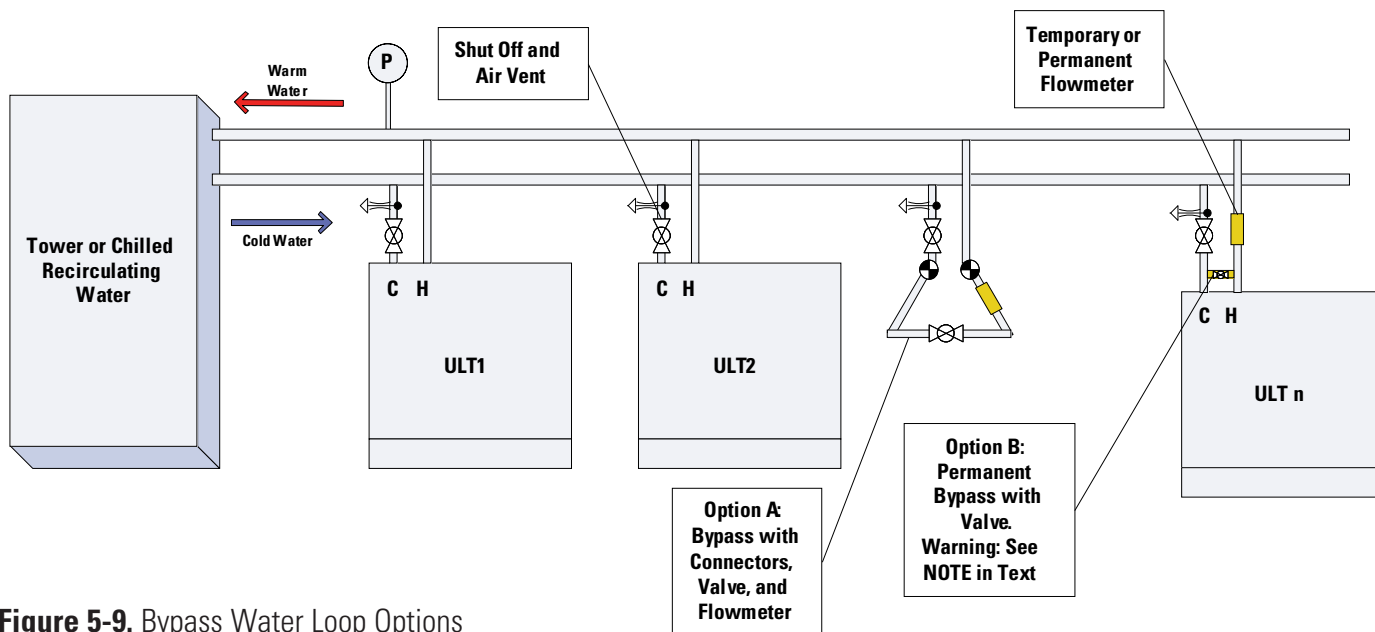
Shut Off and Air Vent

Temporary or Permanent Flowmeter

P

Warm Water

Cold Water

Tower or Chilled Recirculating Water

C H

ULT1

C H

ULT2

C H

ULT n

Option A: Bypass with Connectors, Valve, and Flowmeter

Option B: Permanent Bypass with Valve. Warning: See NOTE in Text

**Figure 5-9.** Bypass Water Loop Options